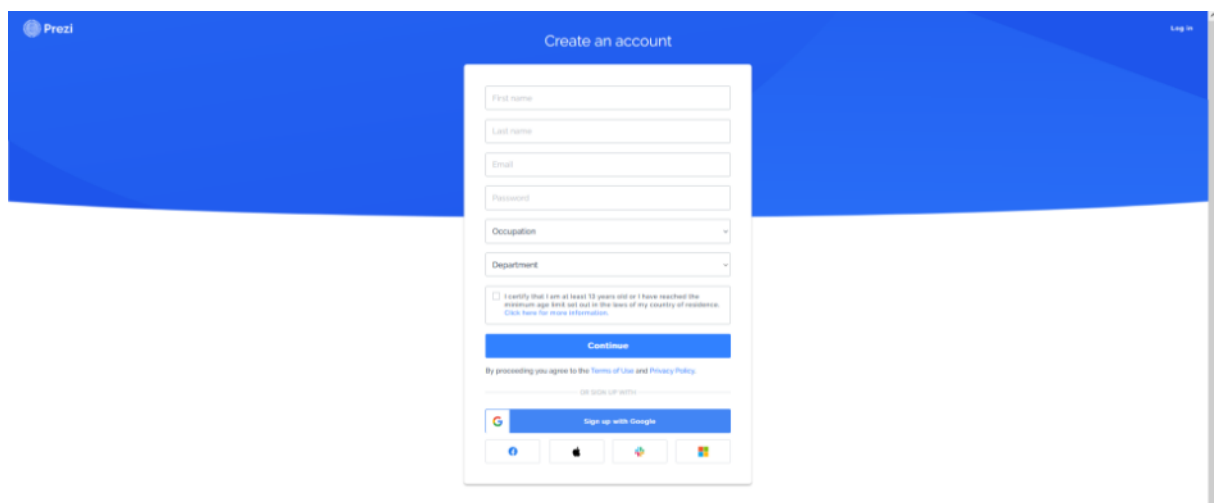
Prezi

Log in

Create an account

First name

Last name

Email

Password

Occupation

Department

I certify that I am at least 13 years old or I have reached the minimum age limit set out in the laws of my country of residence. Click here for more information.

Continue

By proceeding you agree to the Terms of Use and Privacy Policy.

OR SIGN UP WITH

G Sign up with Google